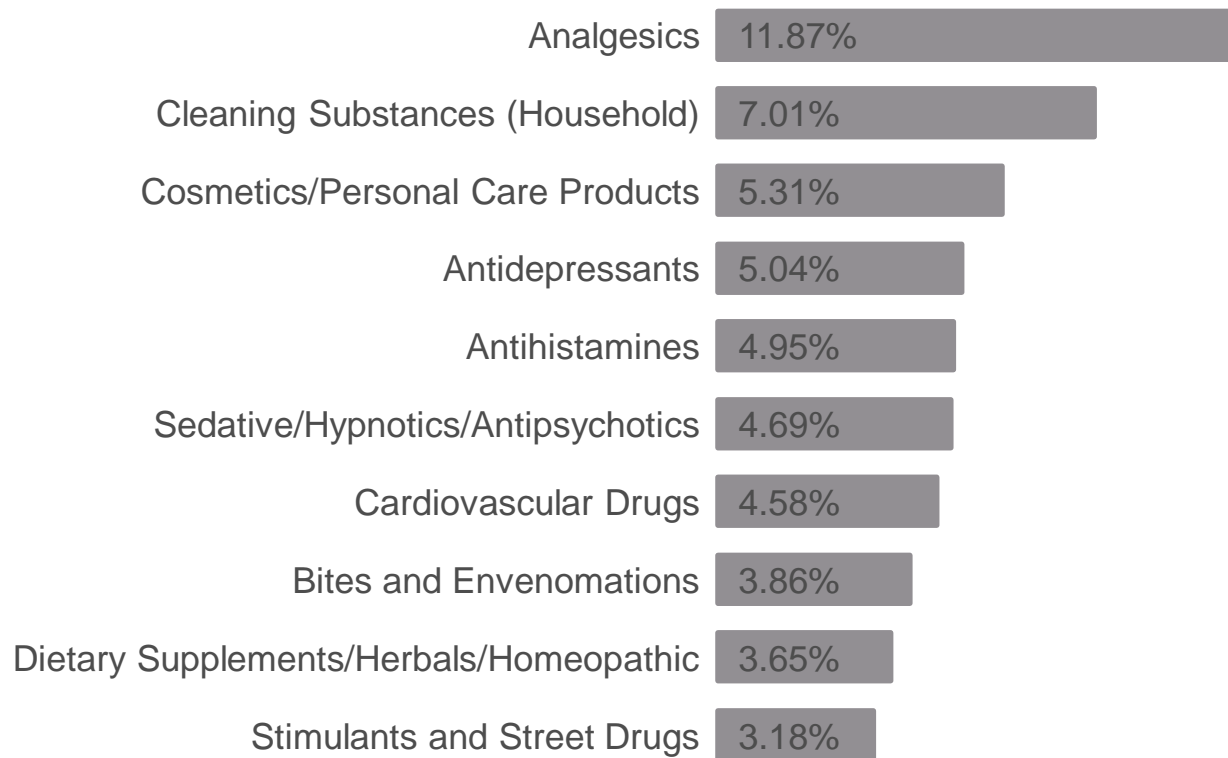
Analgesics 11.87%
Cleaning Substances (Household) 7.01%
Cosmetics/Personal Care Products 5.31%
Antidepressants 5.04%
Antihistamines 4.95%
Sedative/Hypnotics/Antipsychotics 4.69%
Cardiovascular Drugs 4.58%
Bites and Envenomations 3.86%
Dietary Supplements/Herbals/Homeopathic 3.65%
Stimulants and Street Drugs 3.18%